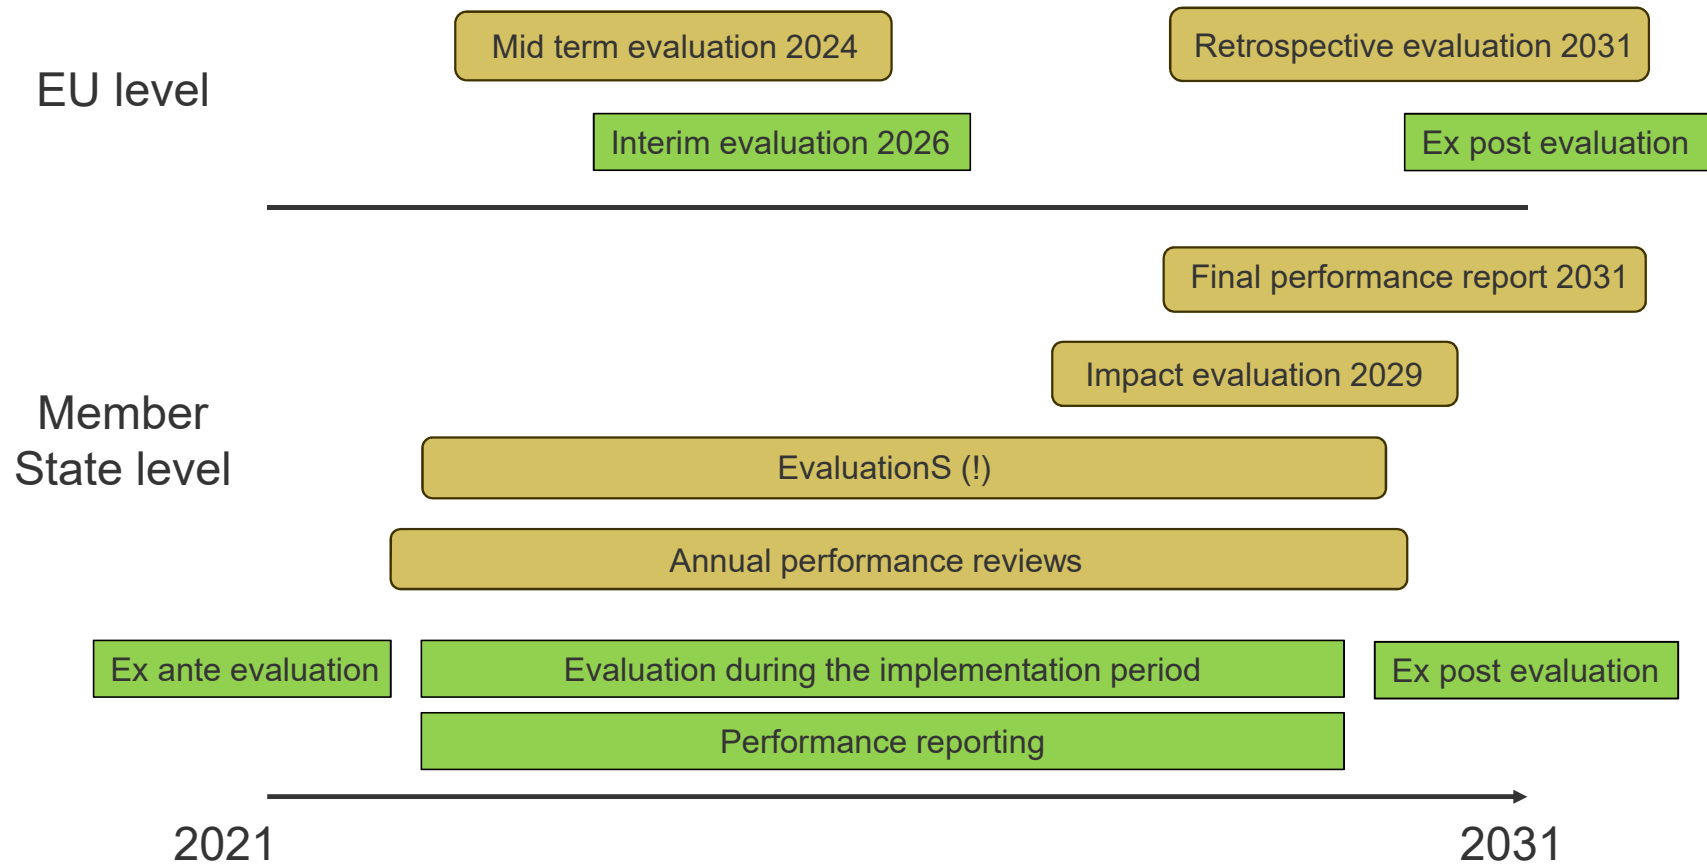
EU level

Mid term evaluation 2024

Retrospective evaluation 2031

Interim evaluation 2026

Ex post evaluation

Final performance report 2031

Impact evaluation 2029

Member State level

EvaluationS (!)

Annual performance reviews

Ex ante evaluation

Evaluation during the implementation period

Ex post evaluation

Performance reporting

2021

2031